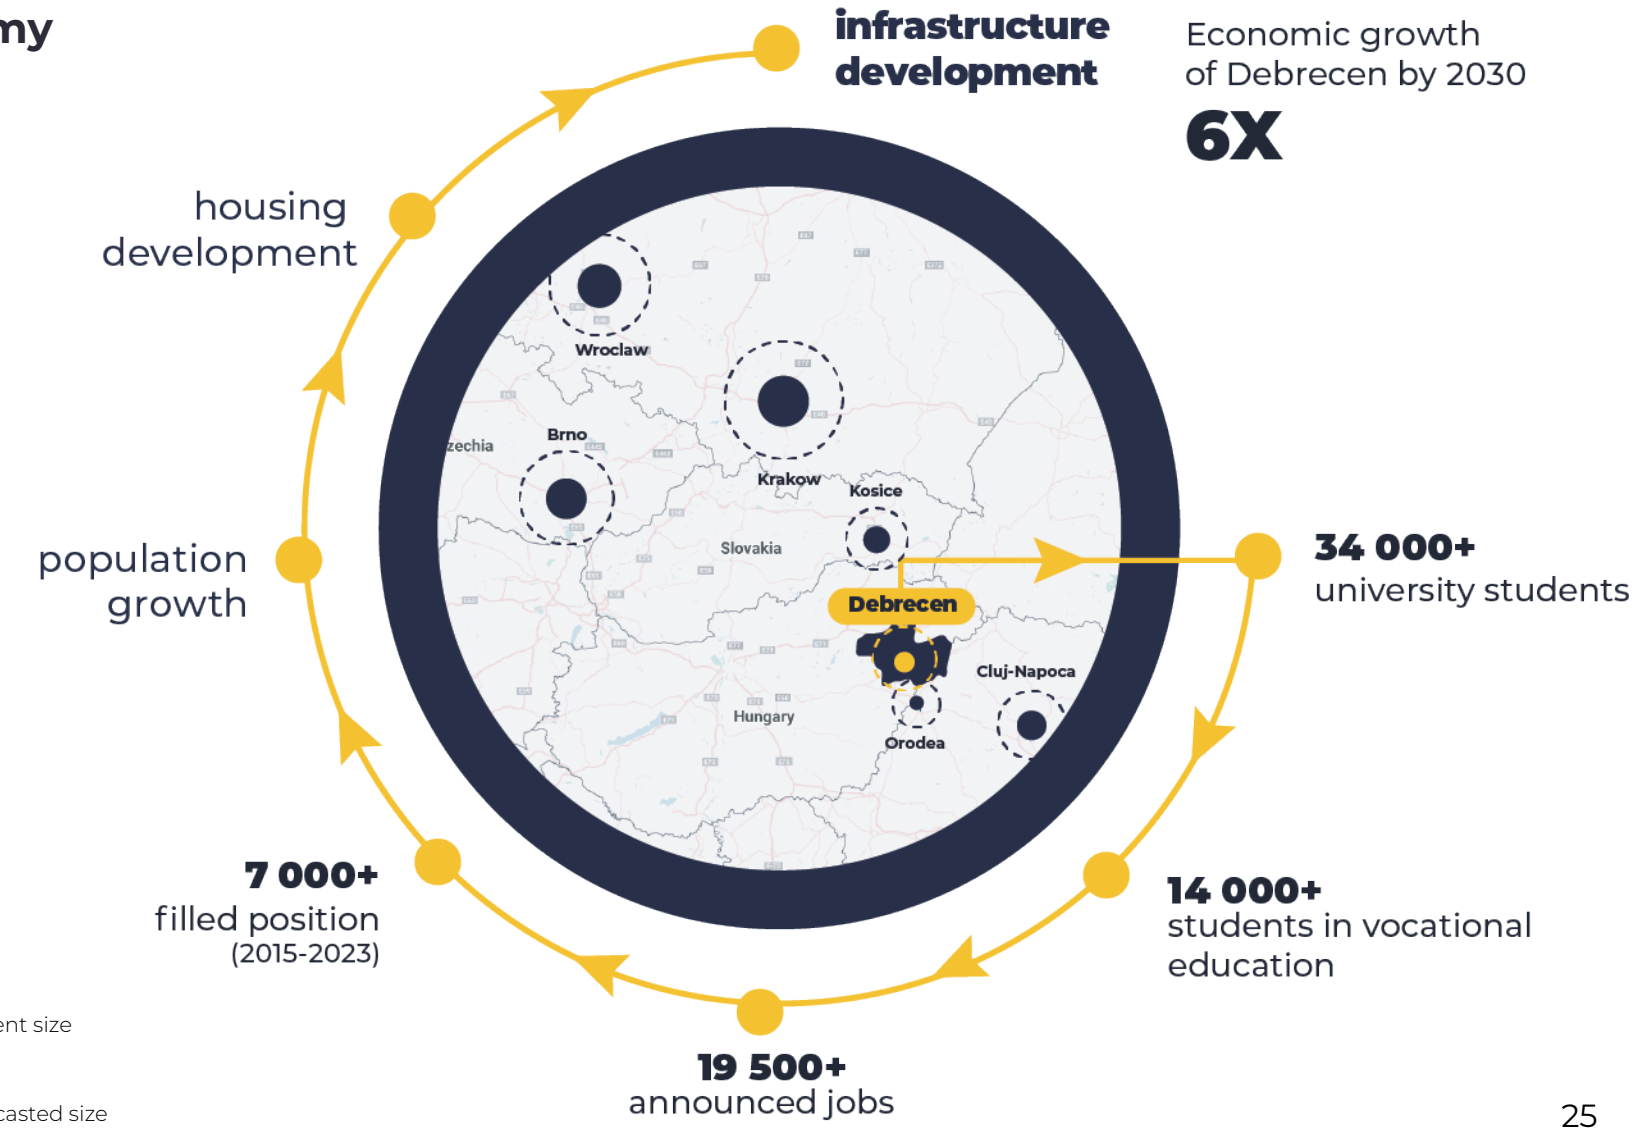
my

infrastructure development

Economic growth of Debrecen by 2030
6X

housing development

Wroclaw

zechia

Brno

Krakow

Kosice

Slovakia

Debrecen

Cluj-Napoca

Hungary

Orodea

population growth

34 000+
university students

14 000+
students in vocational education

7 000+
filled position
(2015-2023)

19 500+
announced jobs

ent size

casted size

25